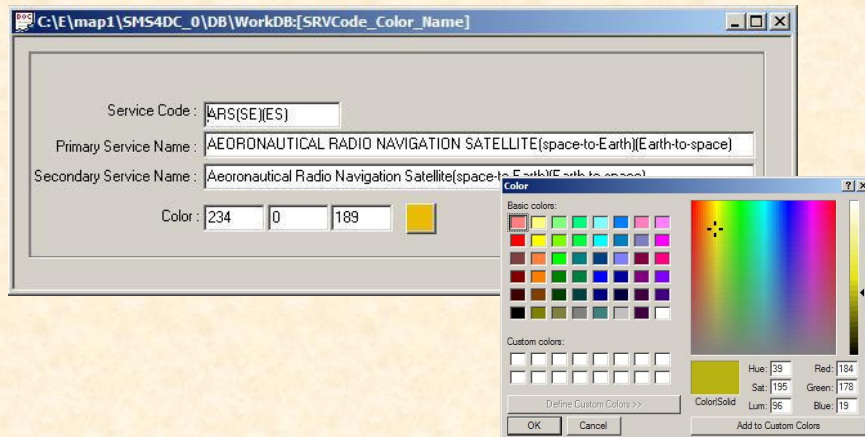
C:\E\map1\SMS4DC_0\DB\WorkDB:[SRVCode_Color_Name]

Service Code : ARS(SE)(ES)

Primary Service Name : AEORONAUTICAL RADIO NAVIGATION SATELLITE(space-to-Earth)(Earth-to-space)

Secondary Service Name : Aeoronautical Radio Navigation Satellite(space-to-Earth)(Earth-to-space)

Color : 234 0 189

Color

?

Basic colors:

Custom colors:

Define Custom Colors >>

OK Cancel

Color|Solid

Hue: 39
Sat: 195
Lum: 96

Red: 184
Green: 178
Blue: 19

Add to Custom Colors